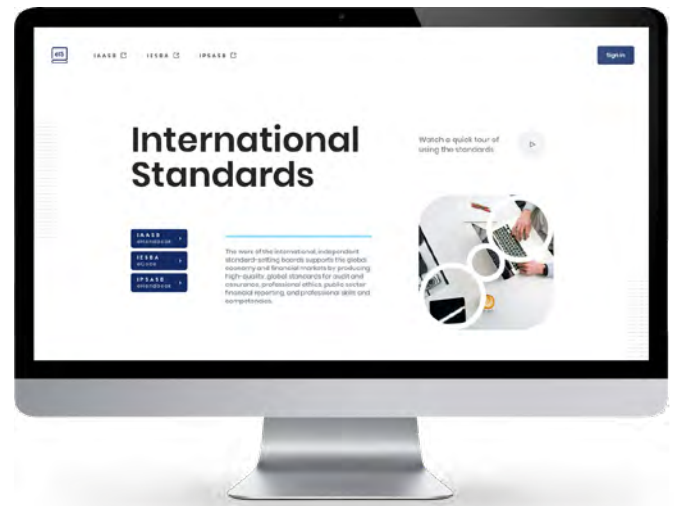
eIS IAASB IESBA IPSASB

Sign in

International Standards

Watch a quick tour of using the standards

IAASB standards
IESBA eCode
IPSASB standards

The work of the international independent standard-setting boards supports the global economy and financial markets by producing high-quality, global standards for audit and assurance, professional ethics, public sector financial reporting, and professional skills and competences.